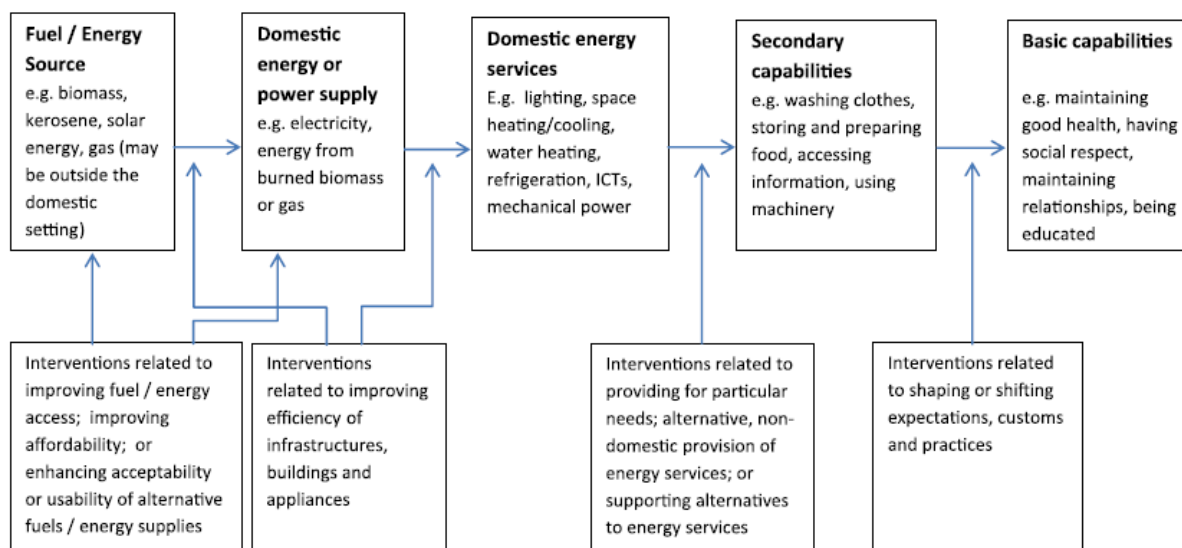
**Fuel / Energy Source**
e.g. biomass, kerosene, solar energy, gas (may be outside the domestic setting)

**Domestic energy or power supply**
e.g. electricity, energy from burned biomass or gas

**Domestic energy services**
E.g. lighting, space heating/cooling, water heating, refrigeration, ICTs, mechanical power

**Secondary capabilities**
e.g. washing clothes, storing and preparing food, accessing information, using machinery

**Basic capabilities**
e.g. maintaining good health, having social respect, maintaining relationships, being educated

Interventions related to improving fuel / energy access; improving affordability; or enhancing acceptability or usability of alternative fuels / energy supplies

Interventions related to improving efficiency of infrastructures, buildings and appliances

Interventions related to providing for particular needs; alternative, non-domestic provision of energy services; or supporting alternatives to energy services

Interventions related to shaping or shifting expectations, customs and practices